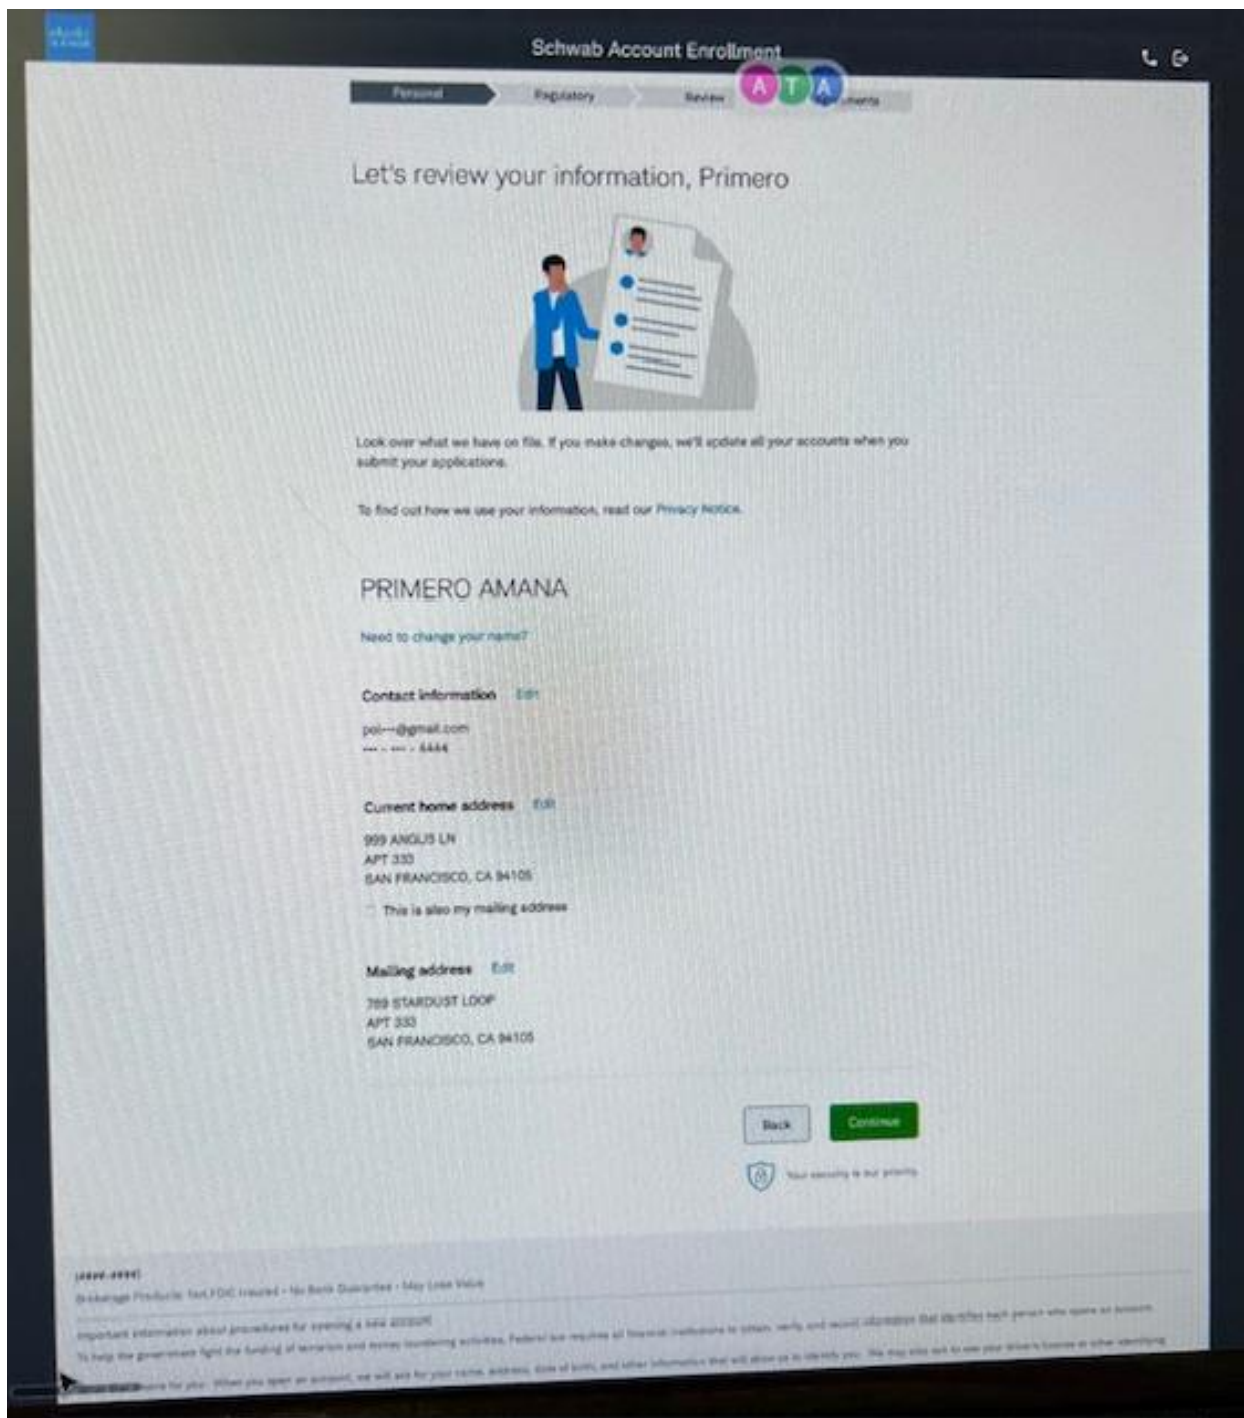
Schwab Account Enrollment

Personal
Regulatory
Review
A T A
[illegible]ments

Let's review your information, Primero

Look over what we have on file. If you make changes, we'll update all your accounts when you submit your applications.

To find out how we use your information, read our Privacy Notice.

PRIMERO AMANA

Need to change your name?

Contact information Edit

poi---@gmail.com
--- - --- - 6444

Current home address Edit

999 ANGUS LN
APT 333
SAN FRANCISCO, CA 94105

This is also my mailing address

Mailing address Edit

789 STARDUST LOOP
APT 333
SAN FRANCISCO, CA 94105

Back
Continue

Your security is our priority.

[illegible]
Brokerage Products: Not FDIC Insured • No Bank Guarantee • May Lose Value
Important information about procedures for opening a new account
To help the government fight the funding of terrorism and money laundering activities, Federal law requires all financial institutions to obtain, verify and record information that identifies each person who opens an account. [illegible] When you open an account, we will ask for your name, address, date of birth, and other information that will allow us to identify you. We may also ask to see your driver's license or other identifying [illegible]